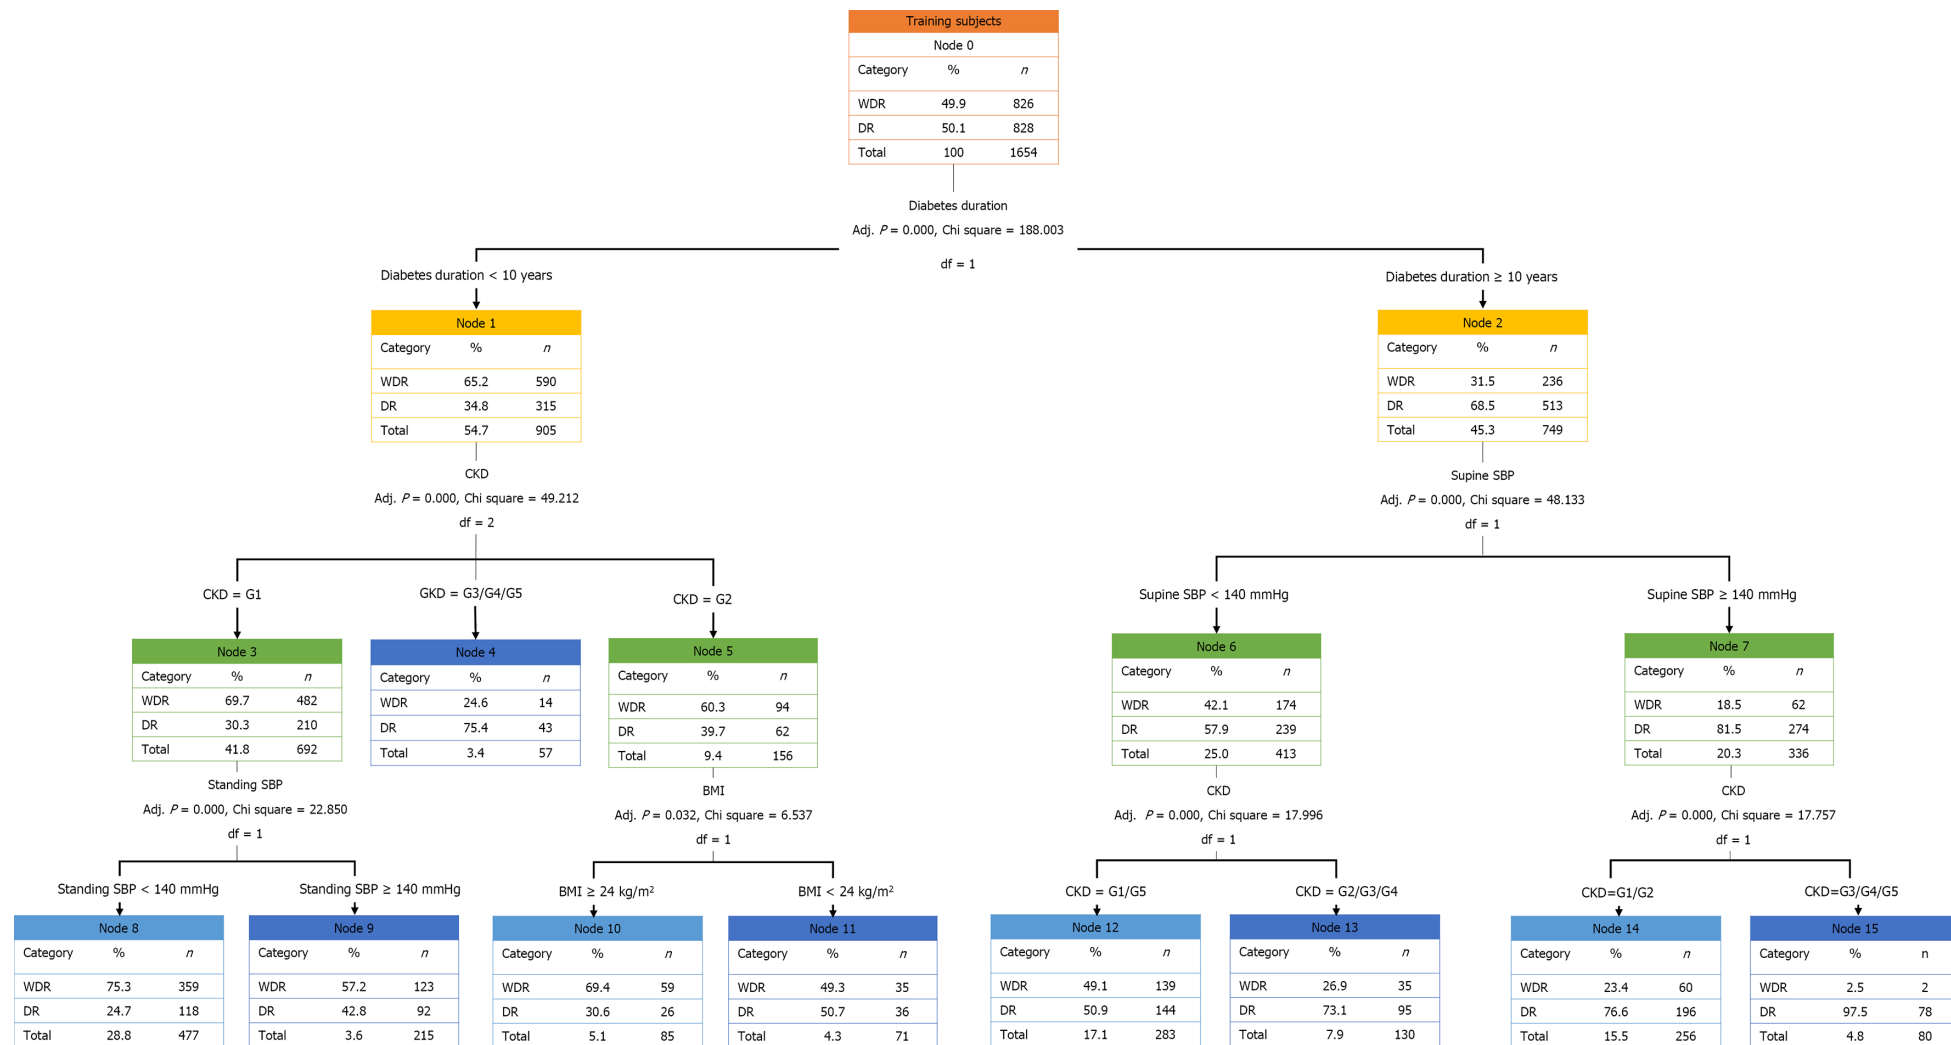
Training subjects

Node 0

| Category | % | $n$ |
|---|---|---|
| WDR | 49.9 | 826 |
| DR | 50.1 | 828 |
| Total | 100 | 1654 |

Diabetes duration
Adj. $P$ = 0.000, Chi square = 188.003
df = 1

Diabetes duration < 10 years

Node 1

| Category | % | $n$ |
|---|---|---|
| WDR | 65.2 | 590 |
| DR | 34.8 | 315 |
| Total | 54.7 | 905 |

CKD
Adj. $P$ = 0.000, Chi square = 49.212
df = 2

Diabetes duration ≥ 10 years

Node 2

| Category | % | $n$ |
|---|---|---|
| WDR | 31.5 | 236 |
| DR | 68.5 | 513 |
| Total | 45.3 | 749 |

Supine SBP
Adj. $P$ = 0.000, Chi square = 48.133
df = 1

CKD = G1

Node 3

| Category | % | $n$ |
|---|---|---|
| WDR | 69.7 | 482 |
| DR | 30.3 | 210 |
| Total | 41.8 | 692 |

Standing SBP
Adj. $P$ = 0.000, Chi square = 22.850
df = 1

GKD = G3/G4/G5

Node 4

| Category | % | $n$ |
|---|---|---|
| WDR | 24.6 | 14 |
| DR | 75.4 | 43 |
| Total | 3.4 | 57 |

CKD = G2

Node 5

| Category | % | $n$ |
|---|---|---|
| WDR | 60.3 | 94 |
| DR | 39.7 | 62 |
| Total | 9.4 | 156 |

BMI
Adj. $P$ = 0.032, Chi square = 6.537
df = 1

Supine SBP < 140 mmHg

Node 6

| Category | % | $n$ |
|---|---|---|
| WDR | 42.1 | 174 |
| DR | 57.9 | 239 |
| Total | 25.0 | 413 |

CKD
Adj. $P$ = 0.000, Chi square = 17.996
df = 1

Supine SBP ≥ 140 mmHg

Node 7

| Category | % | $n$ |
|---|---|---|
| WDR | 18.5 | 62 |
| DR | 81.5 | 274 |
| Total | 20.3 | 336 |

CKD
Adj. $P$ = 0.000, Chi square = 17.757
df = 1

Standing SBP < 140 mmHg

Node 8

| Category | % | $n$ |
|---|---|---|
| WDR | 75.3 | 359 |
| DR | 24.7 | 118 |
| Total | 28.8 | 477 |

Standing SBP ≥ 140 mmHg

Node 9

| Category | % | $n$ |
|---|---|---|
| WDR | 57.2 | 123 |
| DR | 42.8 | 92 |
| Total | 3.6 | 215 |

BMI ≥ 24 kg/m$^2$

Node 10

| Category | % | $n$ |
|---|---|---|
| WDR | 69.4 | 59 |
| DR | 30.6 | 26 |
| Total | 5.1 | 85 |

BMI < 24 kg/m$^2$

Node 11

| Category | % | $n$ |
|---|---|---|
| WDR | 49.3 | 35 |
| DR | 50.7 | 36 |
| Total | 4.3 | 71 |

CKD = G1/G5

Node 12

| Category | % | $n$ |
|---|---|---|
| WDR | 49.1 | 139 |
| DR | 50.9 | 144 |
| Total | 17.1 | 283 |

CKD = G2/G3/G4

Node 13

| Category | % | $n$ |
|---|---|---|
| WDR | 26.9 | 35 |
| DR | 73.1 | 95 |
| Total | 7.9 | 130 |

CKD=G1/G2

Node 14

| Category | % | $n$ |
|---|---|---|
| WDR | 23.4 | 60 |
| DR | 76.6 | 196 |
| Total | 15.5 | 256 |

CKD=G3/G4/G5

Node 15

| Category | % | n |
|---|---|---|
| WDR | 2.5 | 2 |
| DR | 97.5 | 78 |
| Total | 4.8 | 80 |